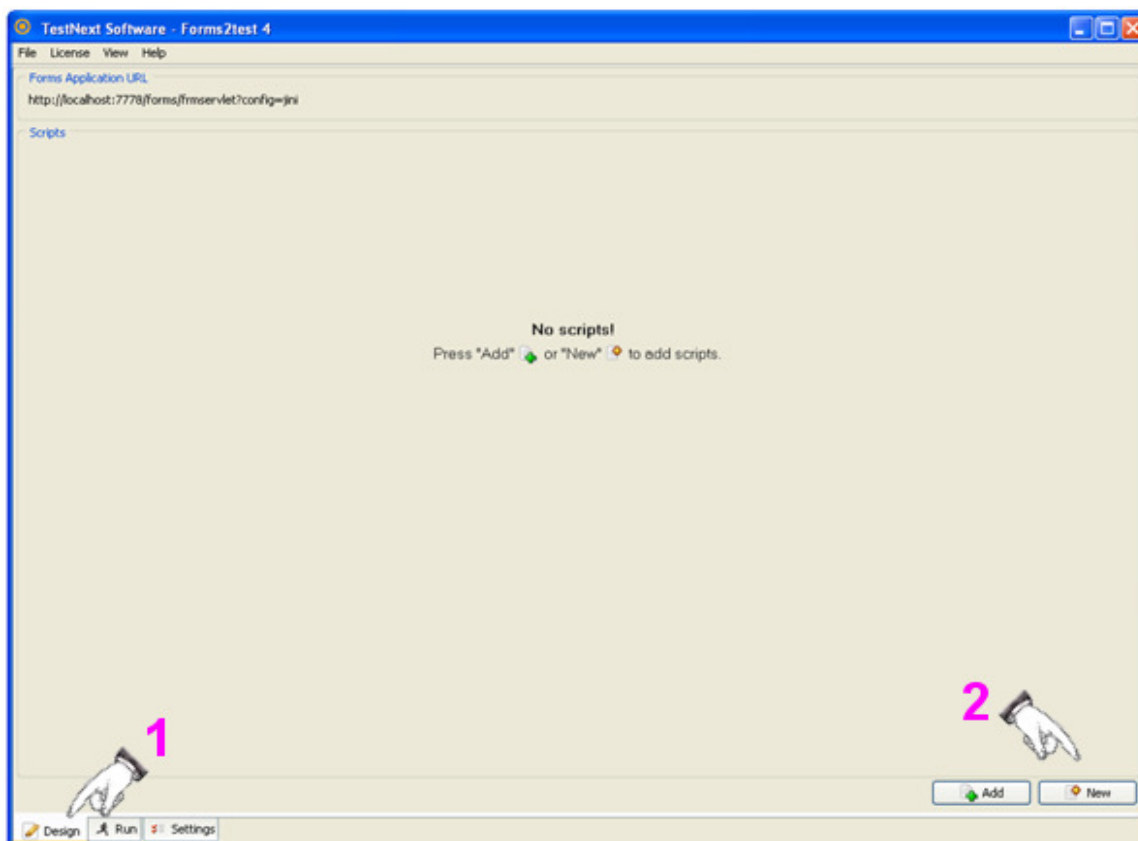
TestNext Software - Forms2test 4

File License View Help

Forms Application URL

http://localhost:7778/forms/frmservlet?config=jini

Scripts

No scripts!

Press "Add" or "New" to add scripts.

2

1

Add

New

Design

Run

Settings